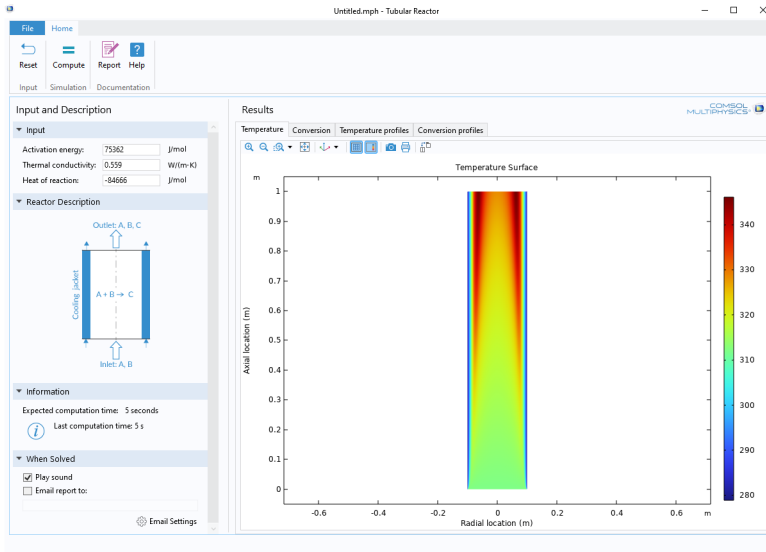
Untitled.mph - Tubular Reactor

File Home

Reset
Input

Compute
Simulation

Report Help
Documentation

Input and Description

Input

Activation energy: 75362 J/mol
Thermal conductivity: 0.559 W/(m·K)
Heat of reaction: -84666 J/mol

Reactor Description

Outlet: A, B, C
Cooling jacket
A + B → C
Inlet: A, B

Information

Expected computation time: 5 seconds

Last computation time: 5 s

When Solved

Play sound
Email report to:

Email Settings

Results

COMSOL MULTIPHYSICS

Temperature | Conversion | Temperature profiles | Conversion profiles

Temperature Surface

m

1
0.9
0.8
0.7
0.6
0.5
0.4
0.3
0.2
0.1
0

Axial location (m)

-0.6 -0.4 -0.2 0 0.2 0.4 0.6 m

Radial location (m)

340
330
320
310
300
290
280